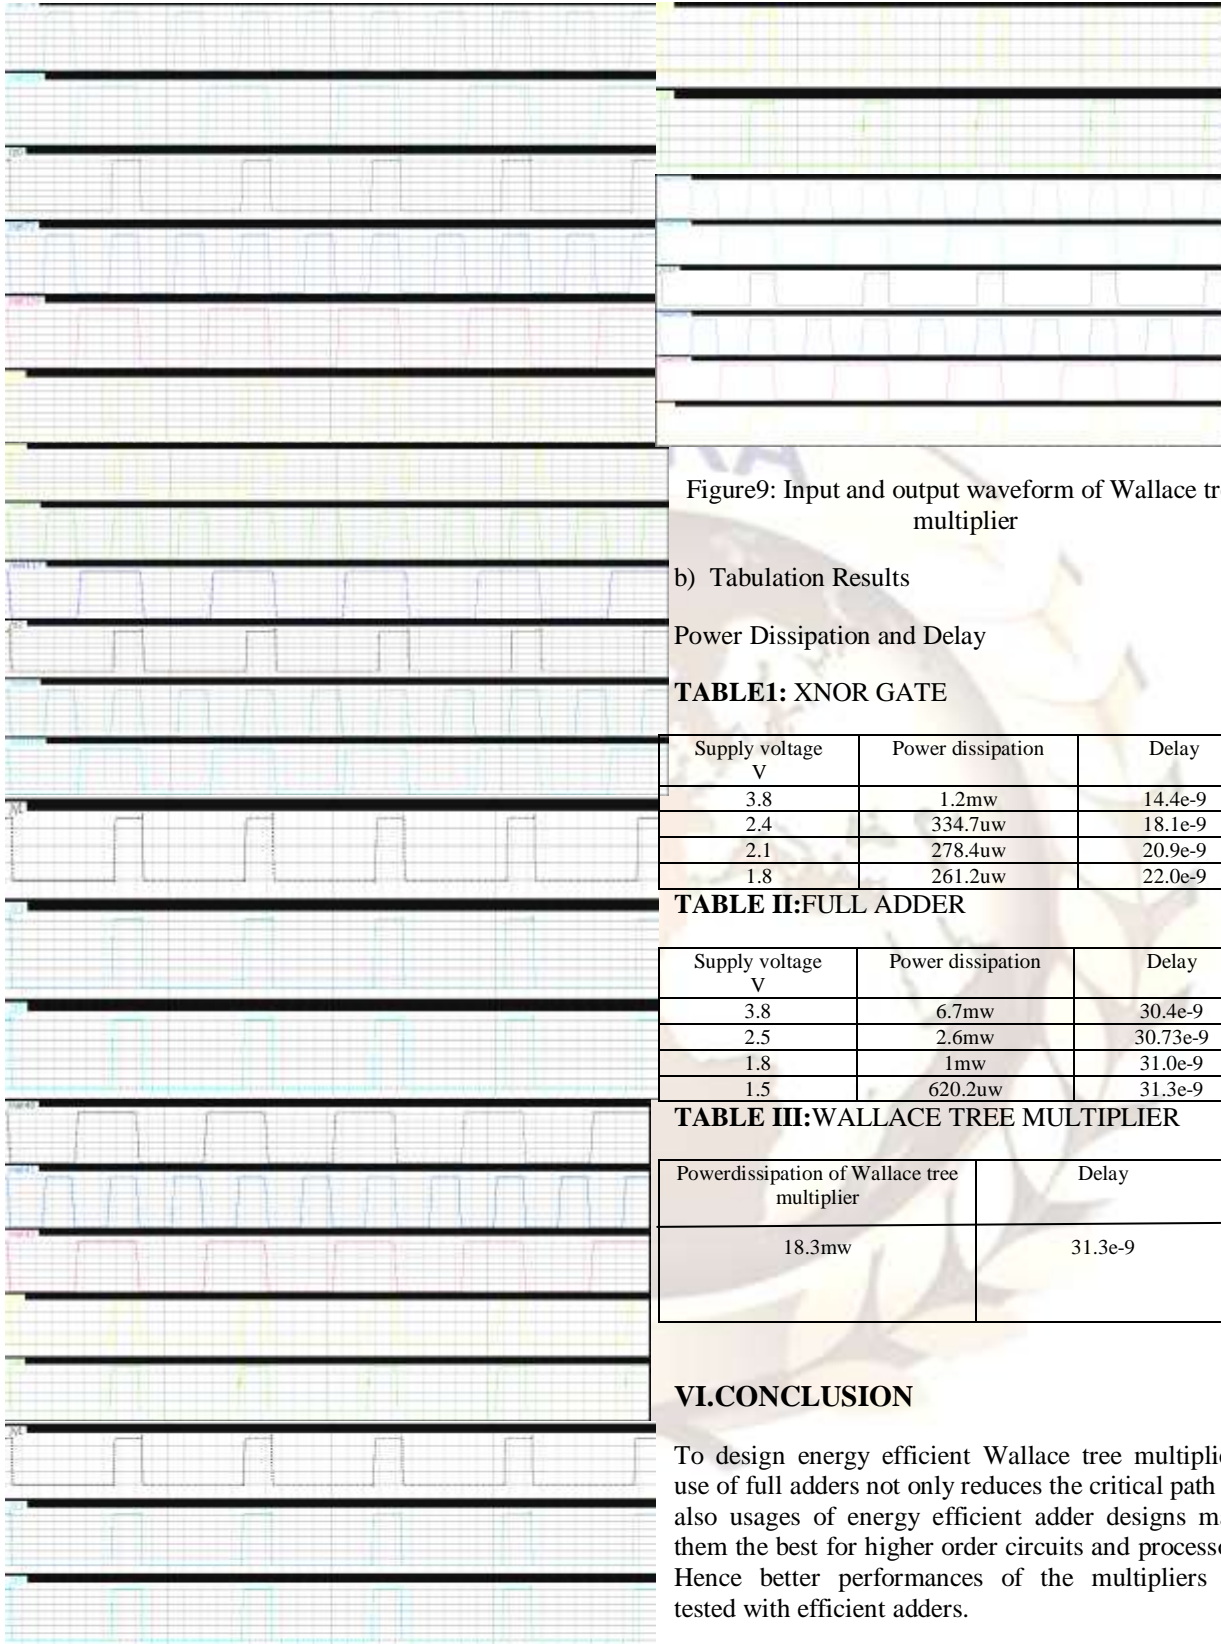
Figure9: Input and output waveform of Wallace tr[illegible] multiplier

b) Tabulation Results

Power Dissipation and Delay

**TABLE1:** XNOR GATE

| Supply voltage V | Power dissipation | Delay |
|---|---|---|
| 3.8 | 1.2mw | 14.4e-9 |
| 2.4 | 334.7uw | 18.1e-9 |
| 2.1 | 278.4uw | 20.9e-9 |
| 1.8 | 261.2uw | 22.0e-9 |

**TABLE II:**FULL ADDER

| Supply voltage V | Power dissipation | Delay |
|---|---|---|
| 3.8 | 6.7mw | 30.4e-9 |
| 2.5 | 2.6mw | 30.73e-9 |
| 1.8 | 1mw | 31.0e-9 |
| 1.5 | 620.2uw | 31.3e-9 |

**TABLE III:**WALLACE TREE MULTIPLIER

| Powerdissipation of Wallace tree multiplier | Delay |
|---|---|
| 18.3mw | 31.3e-9 |

**VI.CONCLUSION**

To design energy efficient Wallace tree multipli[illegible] use of full adders not only reduces the critical path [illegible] also usages of energy efficient adder designs m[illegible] them the best for higher order circuits and process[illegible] Hence better performances of the multipliers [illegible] tested with efficient adders.